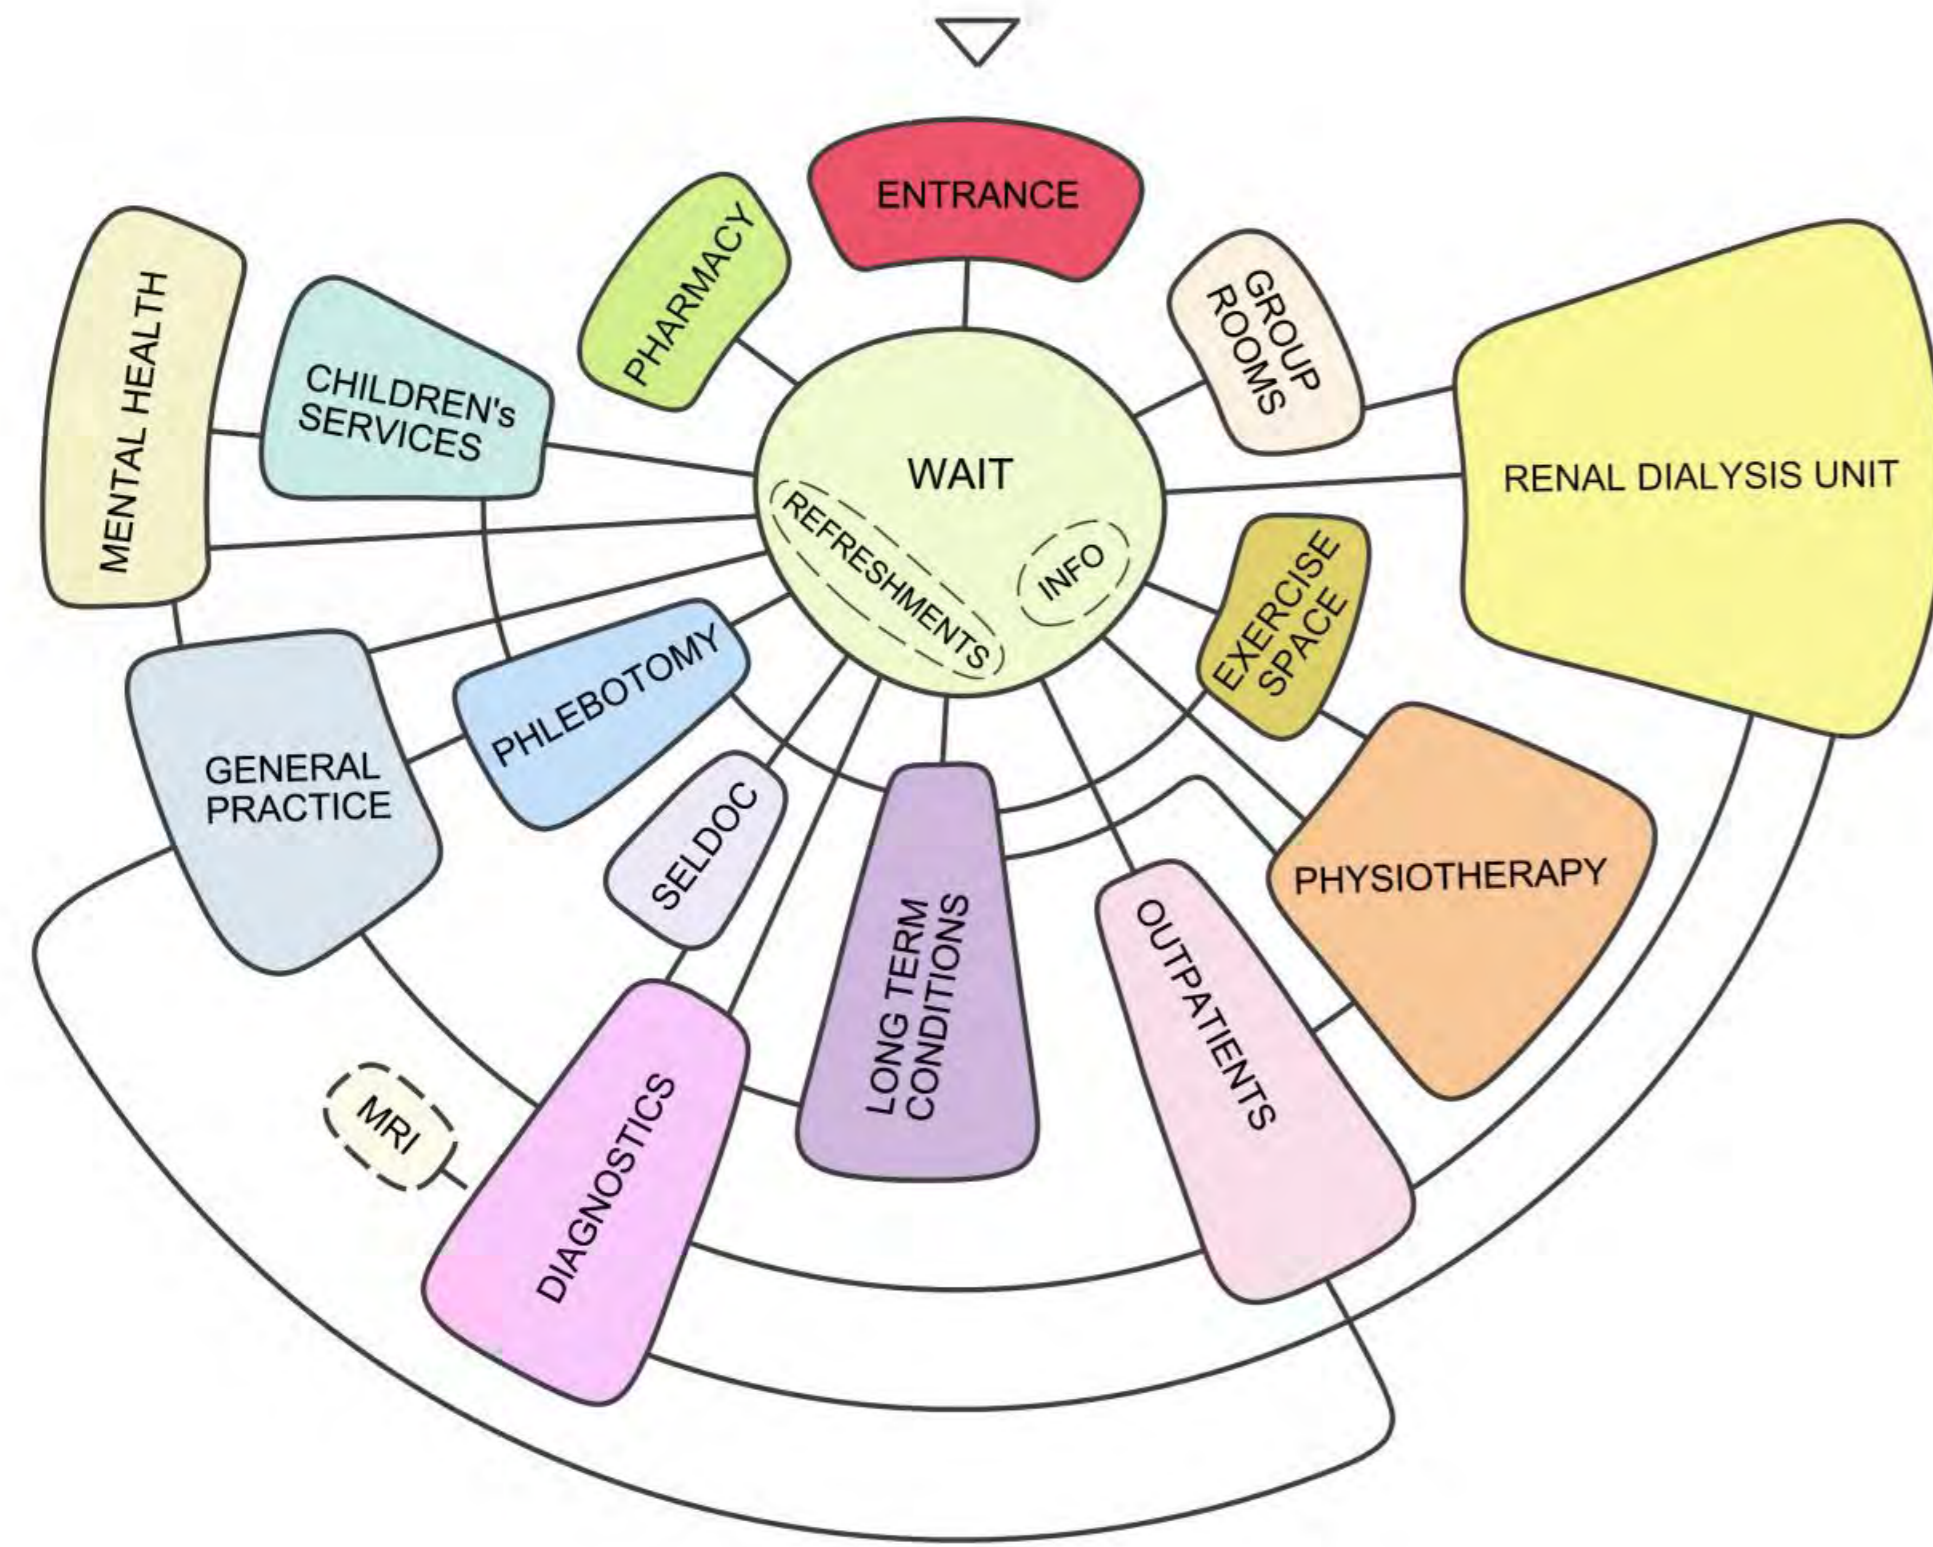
ENTRANCE

PHARMACY

GROUP ROOMS

MENTAL HEALTH

CHILDREN's SERVICES

WAIT

REFRESHMENTS

INFO

RENAL DIALYSIS UNIT

EXERCISE SPACE

GENERAL PRACTICE

PHLEBOTOMY

SELDOC

LONG TERM CONDITIONS

OUTPATIENTS

PHYSIOTHERAPY

MRI

DIAGNOSTICS